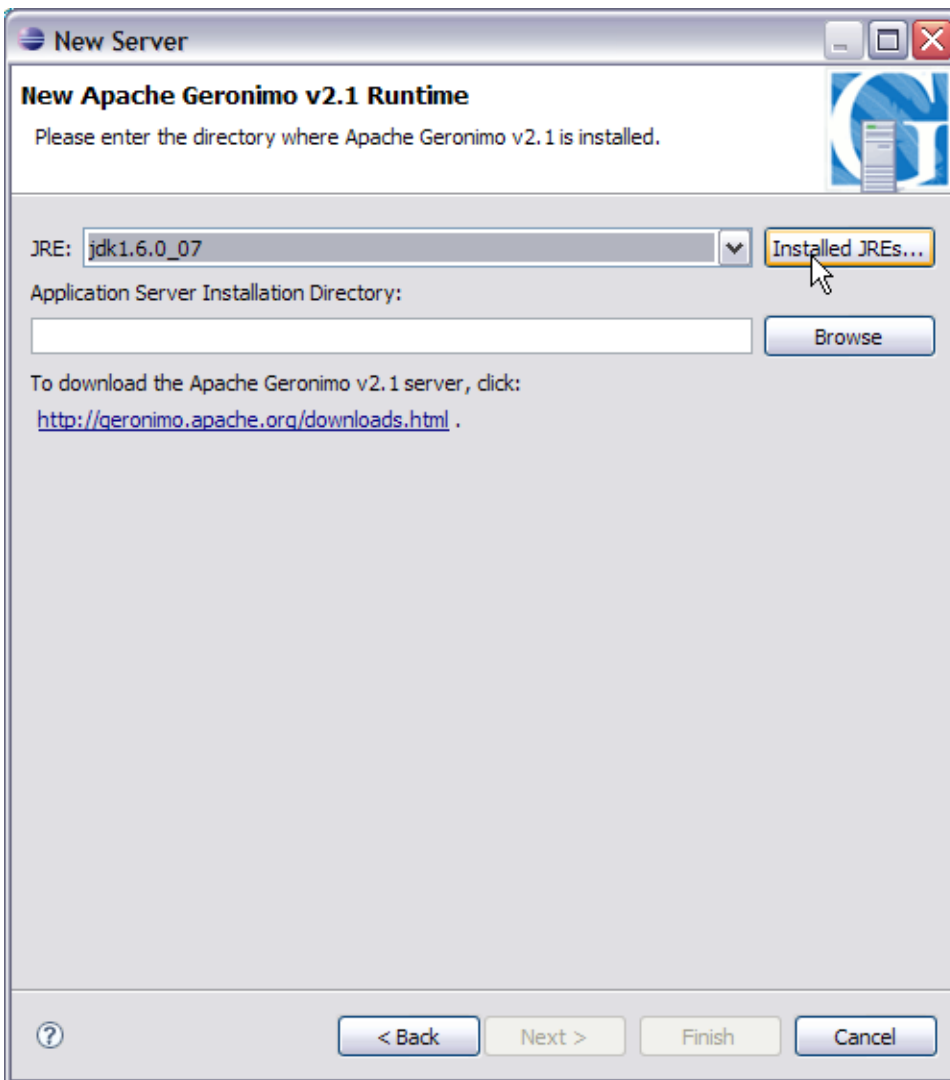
New Server

New Apache Geronimo v2.1 Runtime

Please enter the directory where Apache Geronimo v2.1 is installed.

JRE: jdk1.6.0_07

Installed JREs...

Application Server Installation Directory:

Browse

To download the Apache Geronimo v2.1 server, click:

http://geronimo.apache.org/downloads.html .

?

< Back

Next >

Finish

Cancel